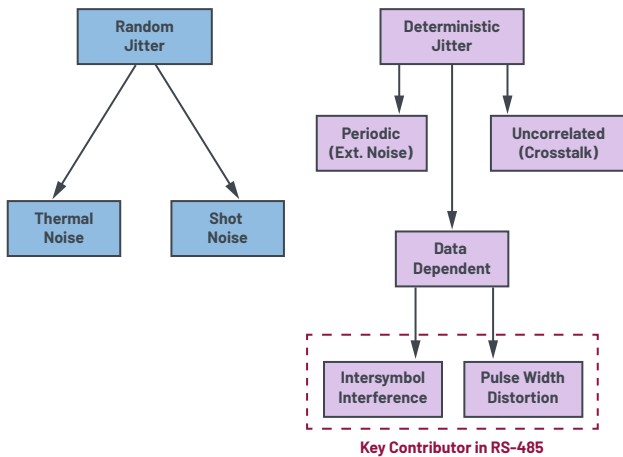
Random Jitter

Thermal Noise

Shot Noise

Deterministic Jitter

Periodic (Ext. Noise)

Uncorrelated (Crosstalk)

Data Dependent

Intersymbol Interference

Pulse Width Distortion

Key Contributor in RS-485